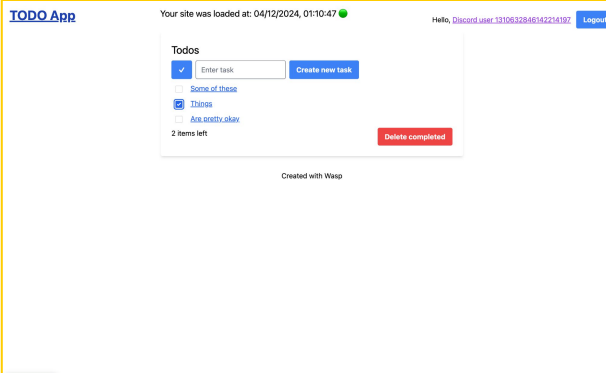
TODO App

Your site was loaded at: 04/12/2024, 01:10:47

Hello, Discord user 1310632846142214197 Logout

Todos

✓ Enter task Create new task

Some of these

Things

Are pretty okay

2 items left

Delete completed

Created with Wasp